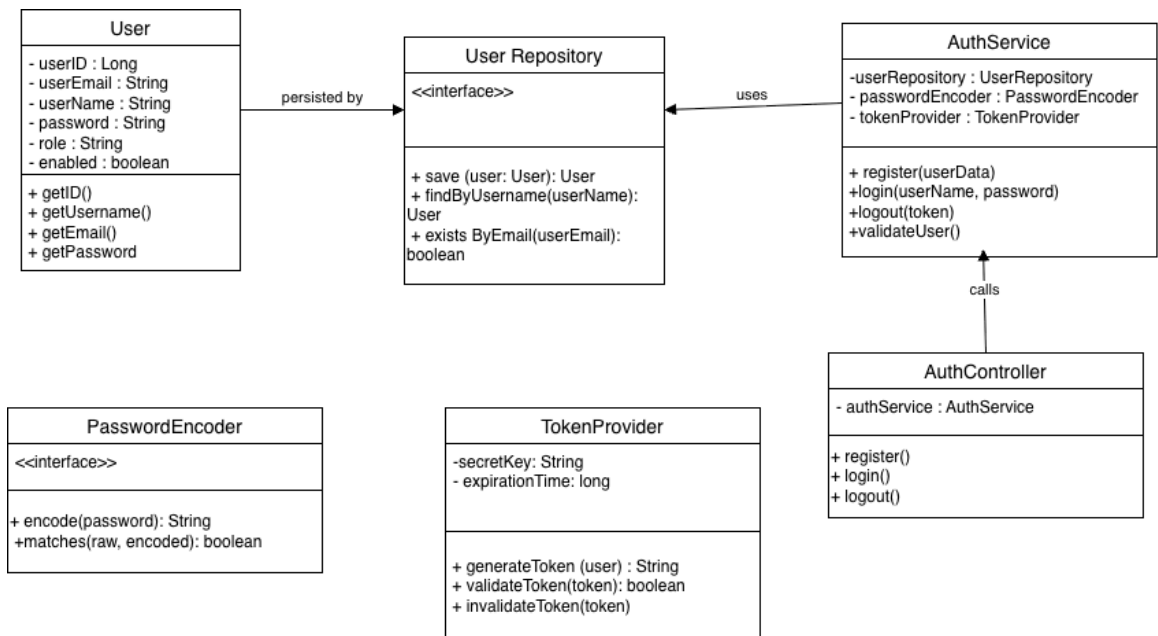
User

- userID : Long
- userEmail : String
- userName : String
- password : String
- role : String
- enabled : boolean

+ getID()
+ getUsername()
+ getEmail()
+ getPassword

persisted by

User Repository

<<interface>>

+ save (user: User): User
+ findByUsername(userName): User
+ exists ByEmail(userEmail): boolean

uses

AuthService

-userRepository : UserRepository
- passwordEncoder : PasswordEncoder
- tokenProvider : TokenProvider

+ register(userData)
+login(userName, password)
+logout(token)
+validateUser()

calls

AuthController

- authService : AuthService

+ register()
+ login()
+ logout()

PasswordEncoder

<<interface>>

+ encode(password): String
+matches(raw, encoded): boolean

TokenProvider

-secretKey: String
- expirationTime: long

+ generateToken (user) : String
+ validateToken(token): boolean
+ invalidateToken(token)